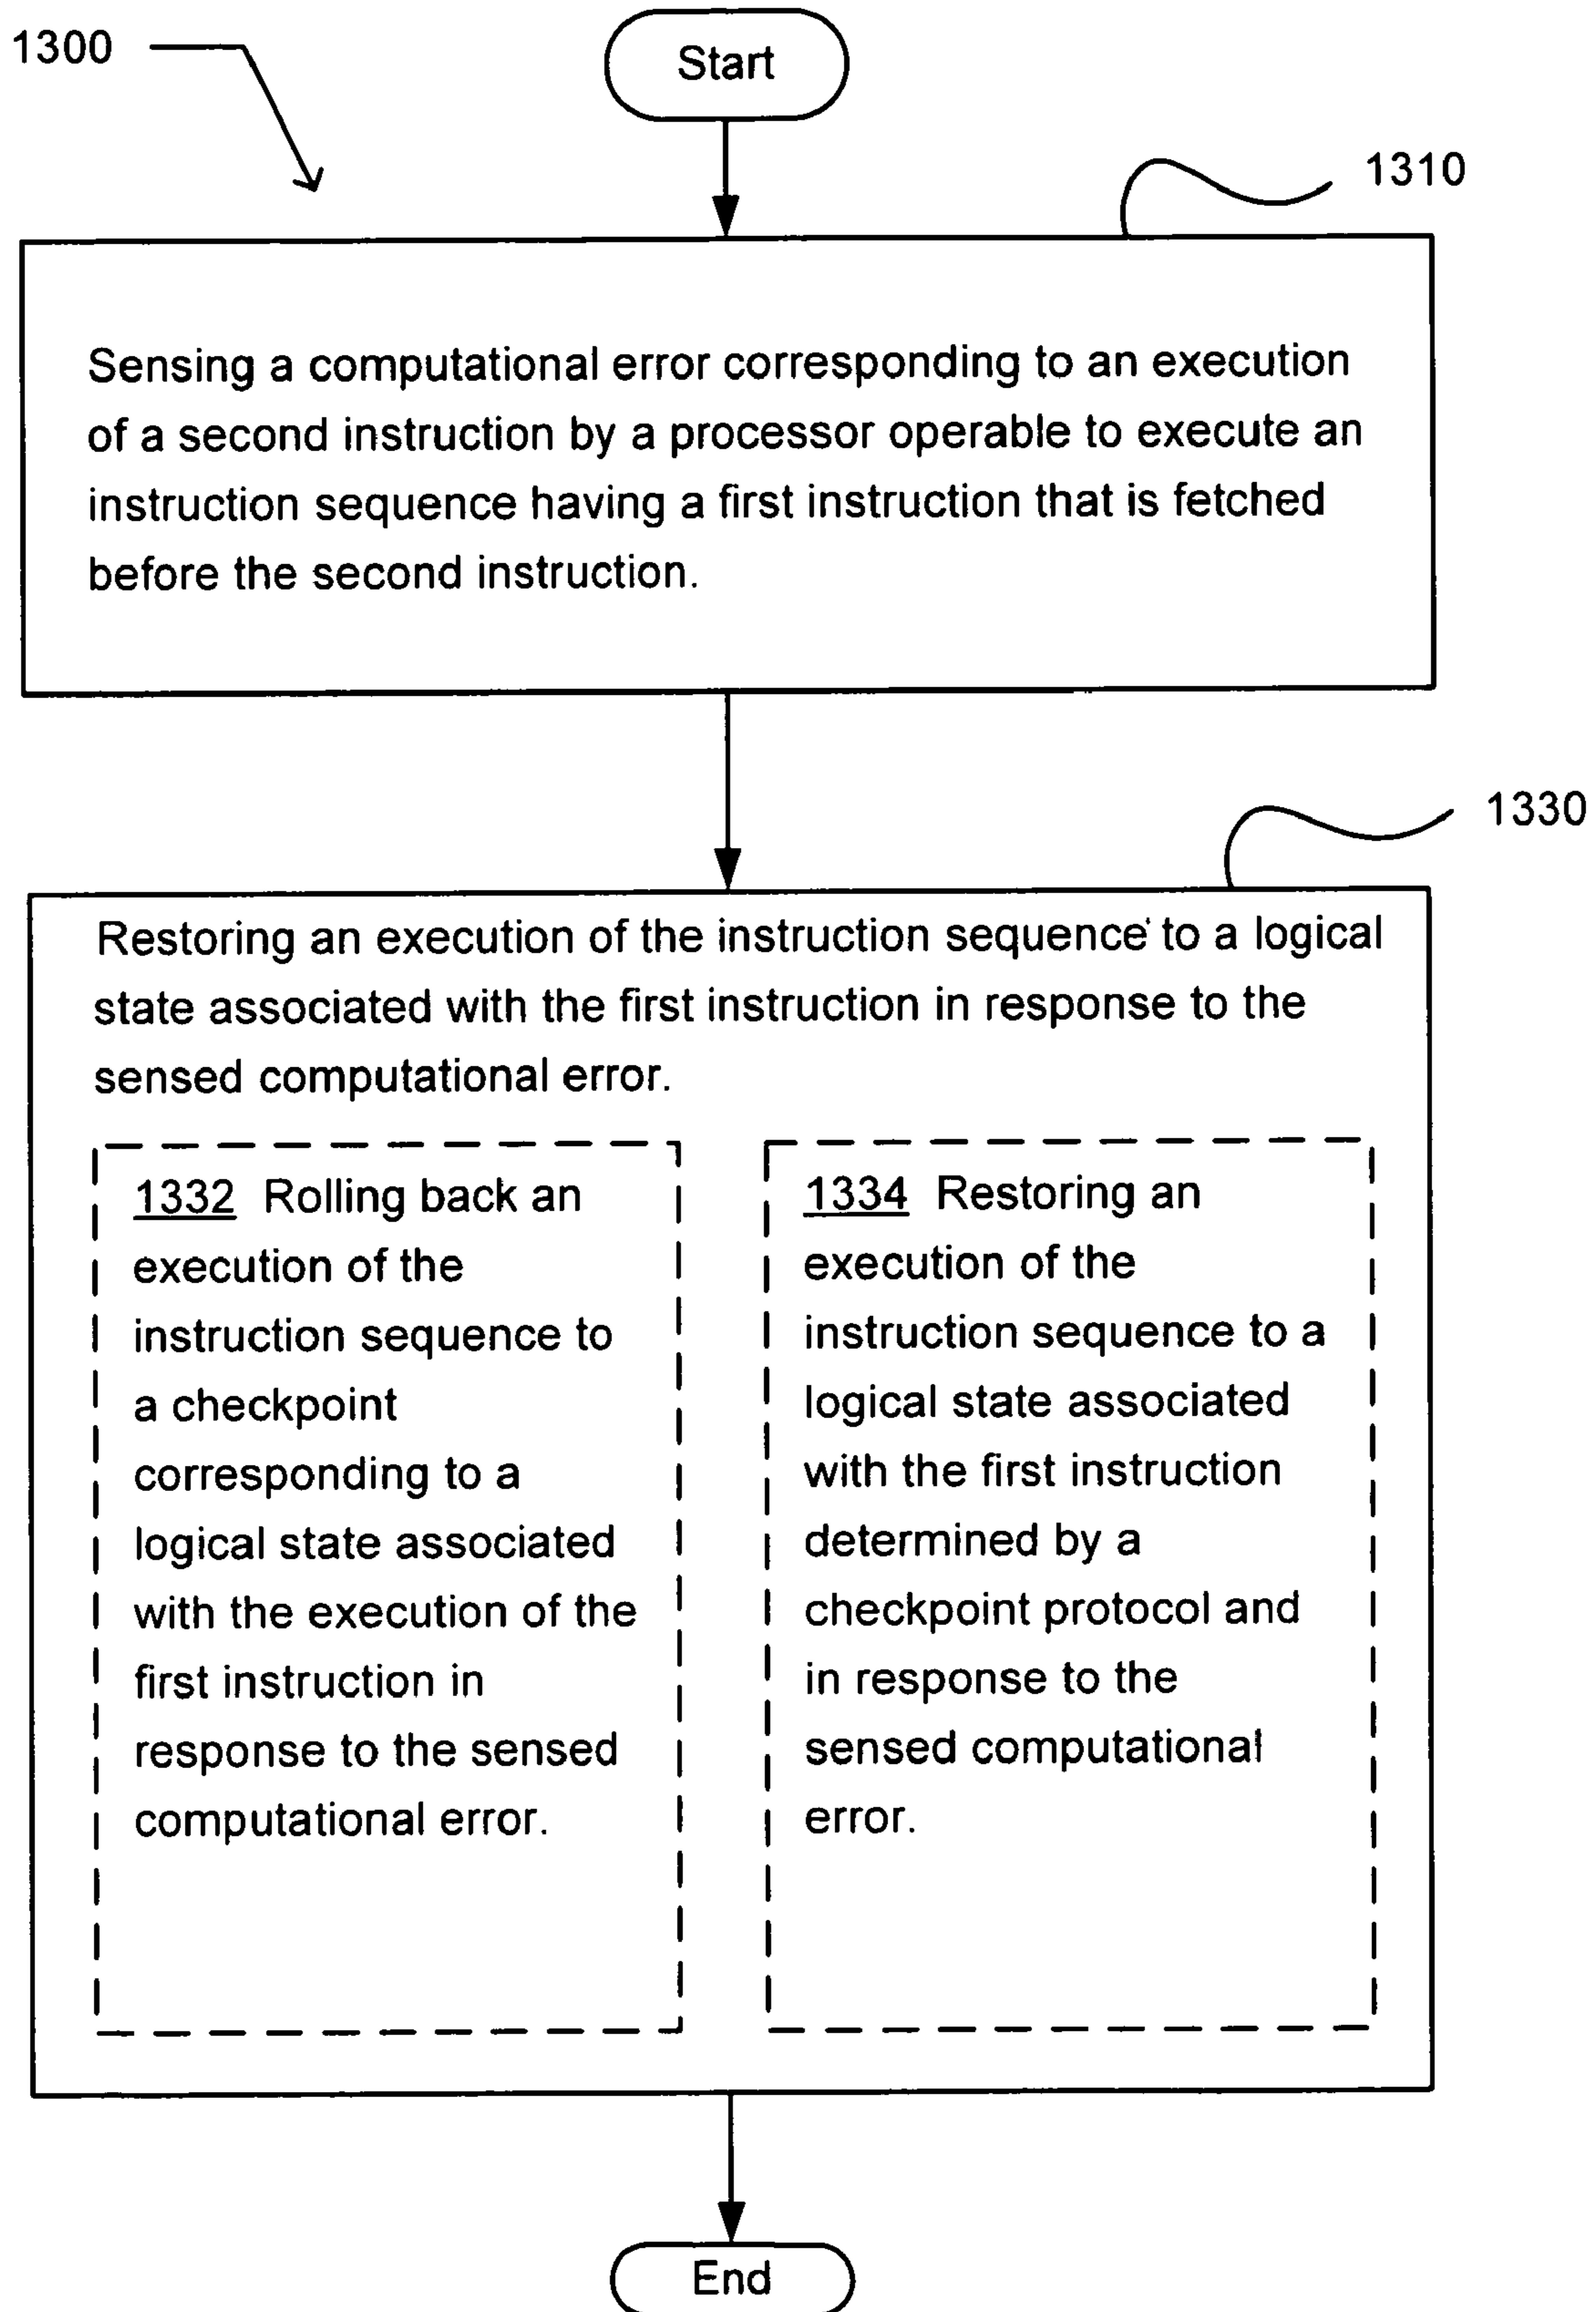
1300

Start

1310

Sensing a computational error corresponding to an execution of a second instruction by a processor operable to execute an instruction sequence having a first instruction that is fetched before the second instruction.

1330

Restoring an execution of the instruction sequence to a logical state associated with the first instruction in response to the sensed computational error.

1332 Rolling back an execution of the instruction sequence to a checkpoint corresponding to a logical state associated with the execution of the first instruction in response to the sensed computational error.

1334 Restoring an execution of the instruction sequence to a logical state associated with the first instruction determined by a checkpoint protocol and in response to the sensed computational error.

End